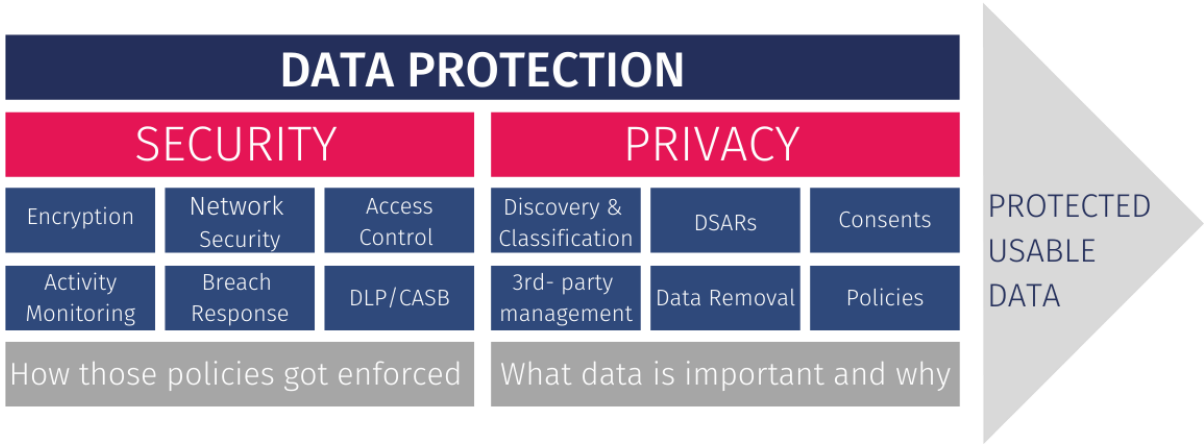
DATA PROTECTION

SECURITY

Encryption

Network Security

Access Control

Activity Monitoring

Breach Response

DLP/CASB

How those policies got enforced

PRIVACY

Discovery & Classification

DSARs

Consents

3rd- party management

Data Removal

Policies

What data is important and why

PROTECTED USABLE DATA